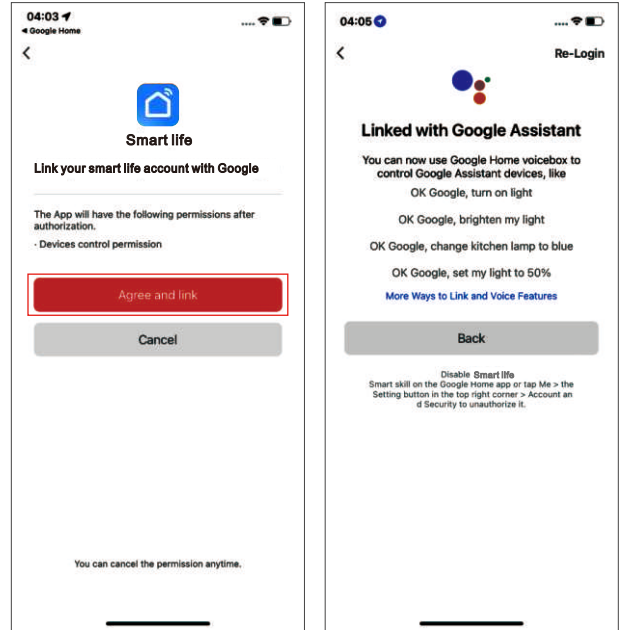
04:03
◂ Google Home
<

Smart life

Link your smart life account with Google

The App will have the following permissions after authorization.
· Devices control permission

Agree and link

Cancel

You can cancel the permission anytime.

04:05
<
Re-Login

Linked with Google Assistant

You can now use Google Home voicebox to control Google Assistant devices, like

OK Google, turn on light

OK Google, brighten my light

OK Google, change kitchen lamp to blue

OK Google, set my light to 50%

More Ways to Link and Voice Features

Back

Disable Smart life
Smart skill on the Google Home app or tap Me > the Setting button in the top right corner > Account and Security to unauthorize it.